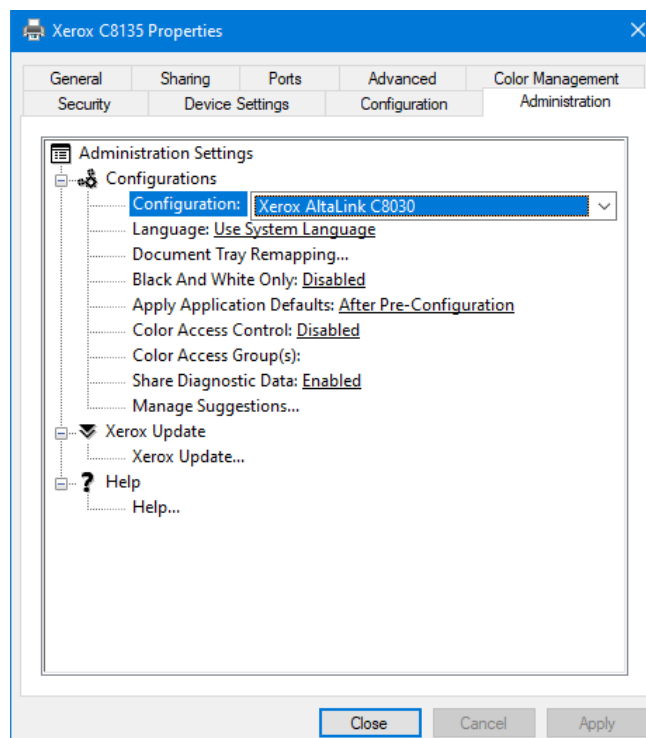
Xerox C8135 Properties

General | Sharing | Ports | Advanced | Color Management
Security | Device Settings | Configuration | Administration

Administration Settings
Configurations
Configuration: Xerox AltaLink C8030
Language: Use System Language
Document Tray Remapping...
Black And White Only: Disabled
Apply Application Defaults: After Pre-Configuration
Color Access Control: Disabled
Color Access Group(s):
Share Diagnostic Data: Enabled
Manage Suggestions...
Xerox Update
Xerox Update...
Help
Help...

Close | Cancel | Apply